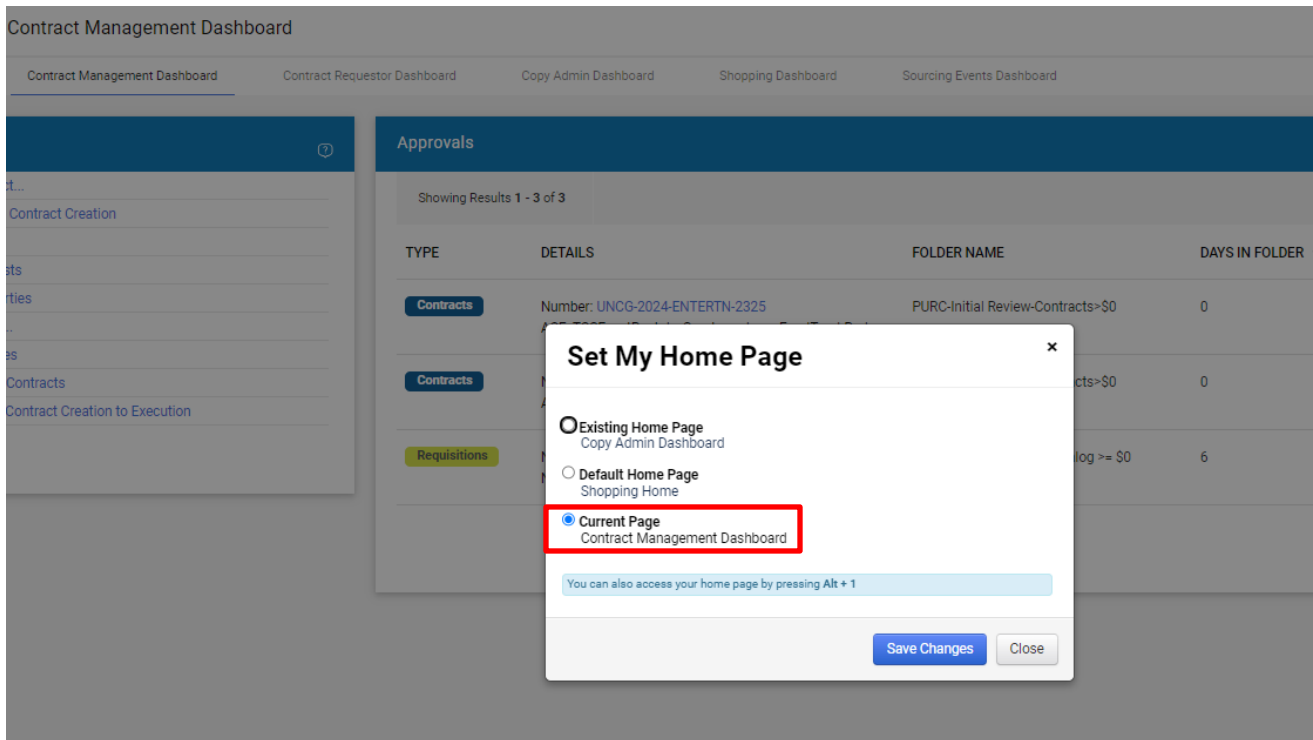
Contract Management Dashboard

Contract Management Dashboard | Contract Requestor Dashboard | Copy Admin Dashboard | Shopping Dashboard | Sourcing Events Dashboard

t...
Contract Creation
sts
rties
...
es
Contracts
Contract Creation to Execution

Approvals

Showing Results **1 - 3** of **3**

| TYPE | DETAILS | FOLDER NAME | DAYS IN FOLDER |
|---|---|---|---|
| Contracts | Number: UNCG-2024-ENTERTN-2325 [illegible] | PURC-Initial Review-Contracts>$0 | 0 |
| Contracts | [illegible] | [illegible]cts>$0 | 0 |
| Requisitions | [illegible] | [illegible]log >= $0 | 6 |

Set My Home Page

×

Existing Home Page
Copy Admin Dashboard

Default Home Page
Shopping Home

Current Page
Contract Management Dashboard

You can also access your home page by pressing **Alt + 1**

Save Changes
Close